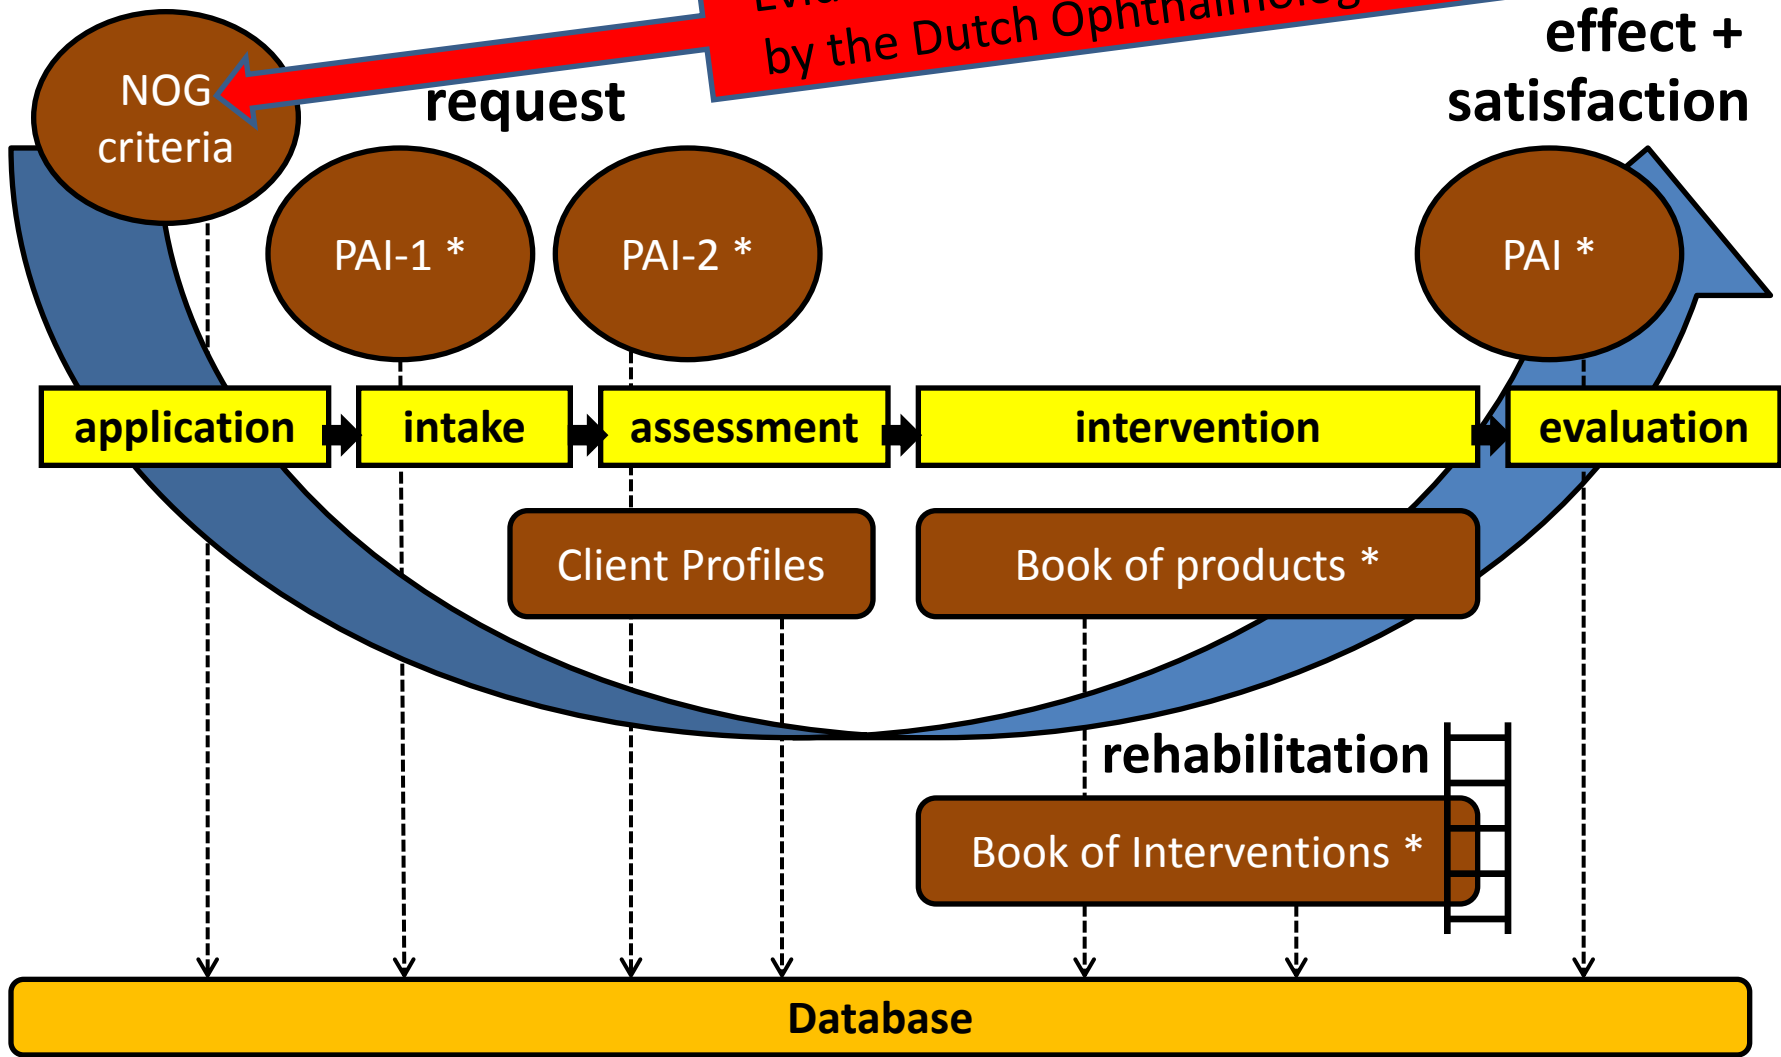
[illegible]
by the Dutch Ophthalmolog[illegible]

NOG criteria

request

effect + satisfaction

PAI-1 *

PAI-2 *

PAI *

application

intake

assessment

intervention

evaluation

Client Profiles

Book of products *

rehabilitation

Book of Interventions *

Database